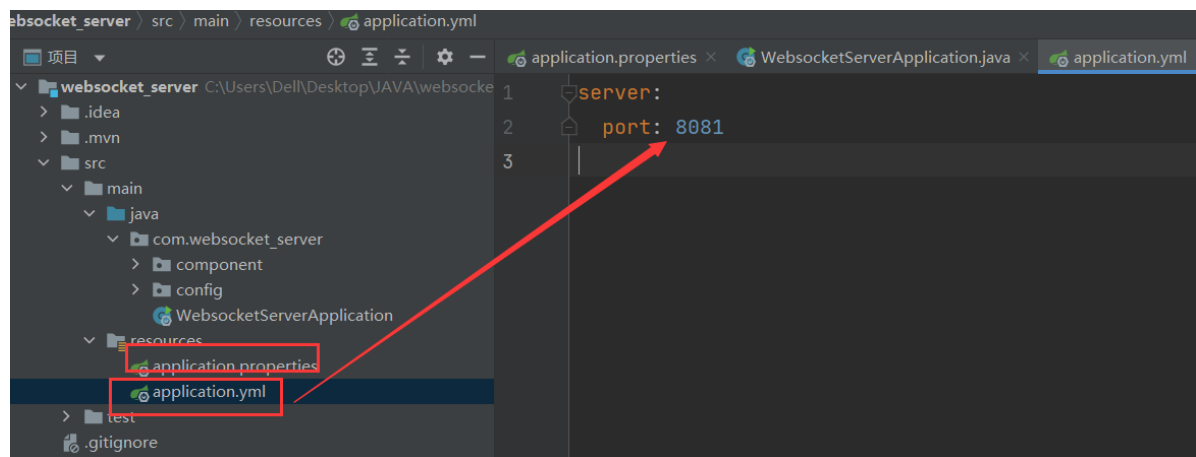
ebsocket_server 〉 src 〉 main 〉 resources 〉 application.yml

项目 ▾

websocket_server C:\Users\Dell\Desktop\JAVA\websocke
.idea
.mvn
src
main
java
com.websocket_server
component
config
WebsocketServerApplication
resources
application.properties
application.yml
test
.gitignore

application.properties × WebsocketServerApplication.java × application.yml

1 server:
2   port: 8081
3